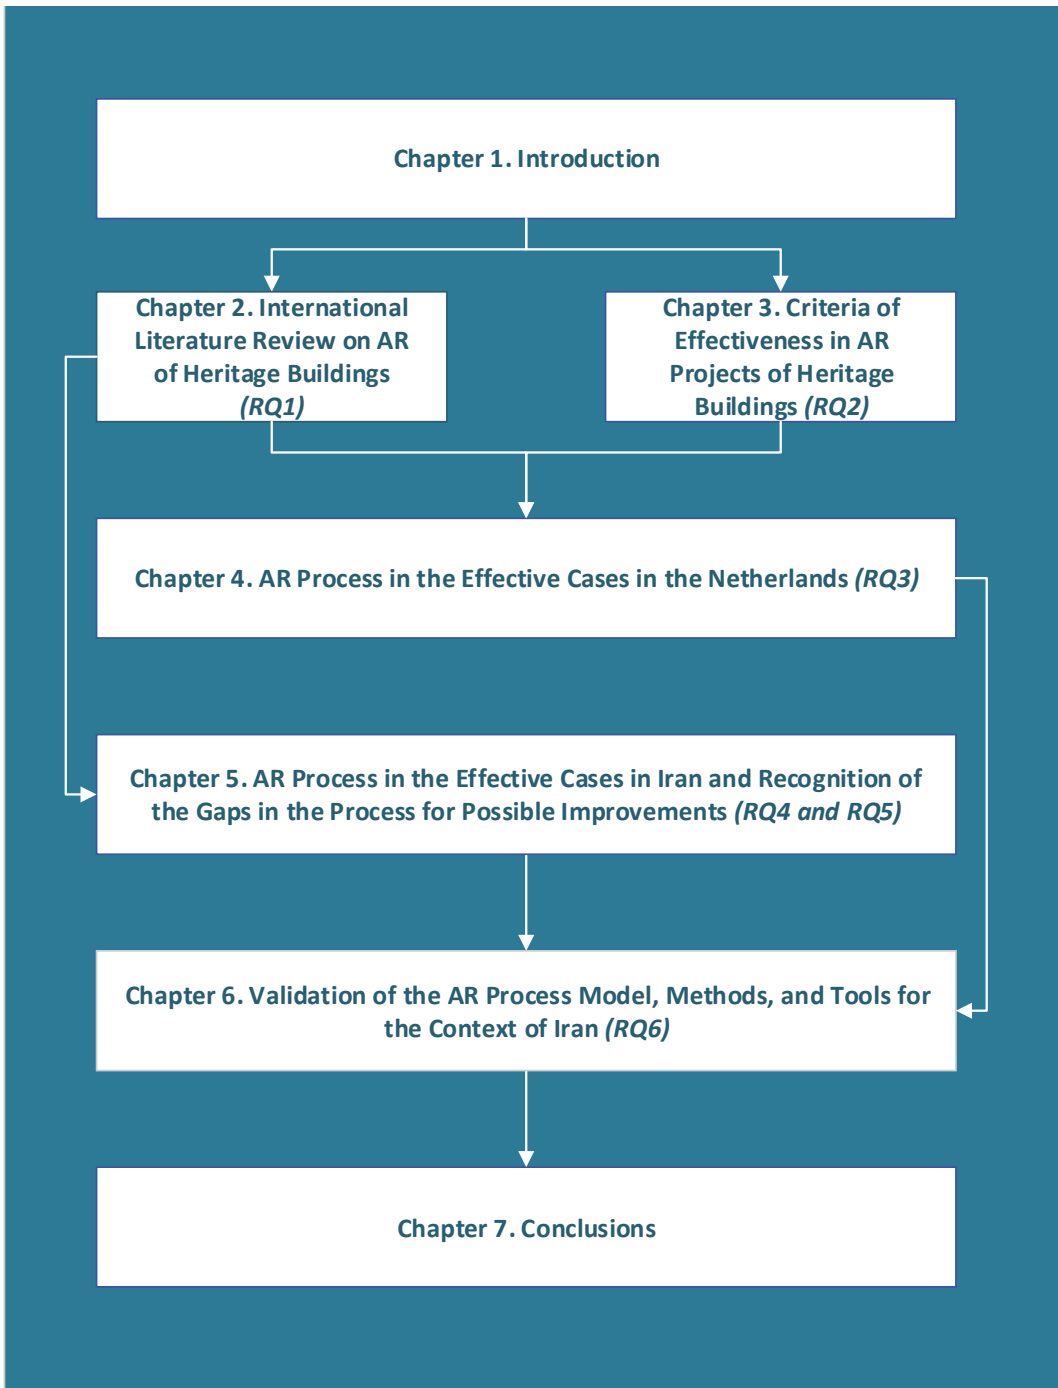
Chapter 1. Introduction

Chapter 2. International Literature Review on AR of Heritage Buildings *(RQ1)*

Chapter 3. Criteria of Effectiveness in AR Projects of Heritage Buildings *(RQ2)*

Chapter 4. AR Process in the Effective Cases in the Netherlands *(RQ3)*

Chapter 5. AR Process in the Effective Cases in Iran and Recognition of the Gaps in the Process for Possible Improvements *(RQ4 and RQ5)*

Chapter 6. Validation of the AR Process Model, Methods, and Tools for the Context of Iran *(RQ6)*

Chapter 7. Conclusions